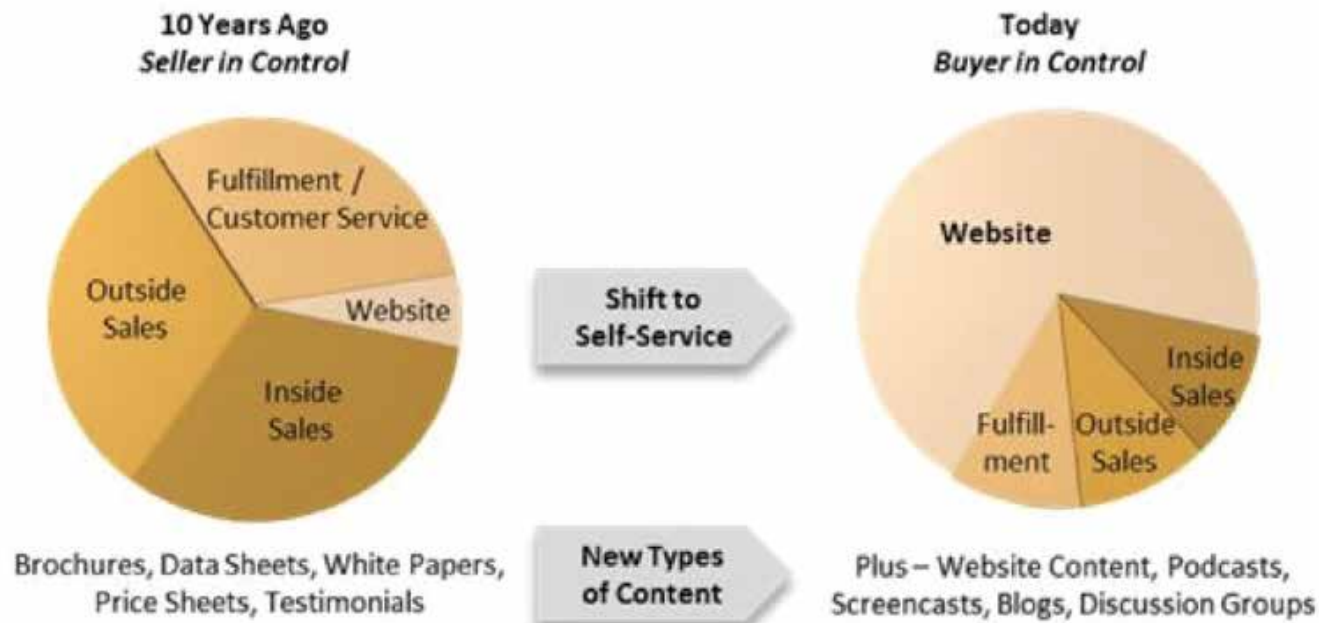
10 Years Ago
*Seller in Control*

Fulfillment / Customer Service

Outside Sales

Website

Inside Sales

Brochures, Data Sheets, White Papers, Price Sheets, Testimonials

Shift to Self-Service

New Types of Content

Today
*Buyer in Control*

Website

Inside Sales

Fulfill-ment

Outside Sales

Plus – Website Content, Podcasts, Screencasts, Blogs, Discussion Groups